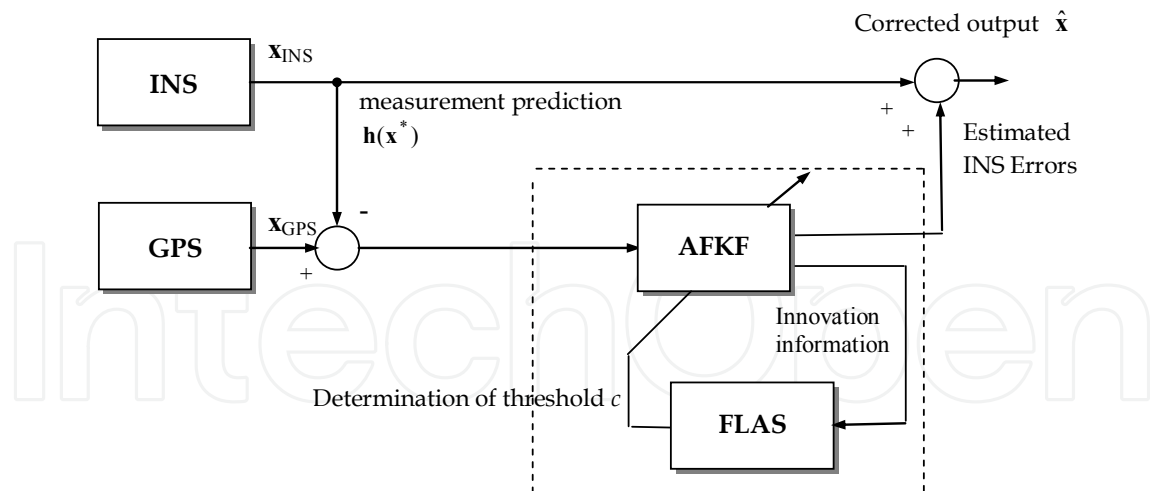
Corrected output $\hat{\mathbf{x}}$

$\mathbf{x}_{INS}$

INS

measurement prediction

$\mathbf{h}(\mathbf{x}^*)$

+

+

Estimated INS Errors

GPS

$\mathbf{x}_{GPS}$

-

+

AFKF

Innovation information

Determination of threshold $c$

FLAS

IntechOpen